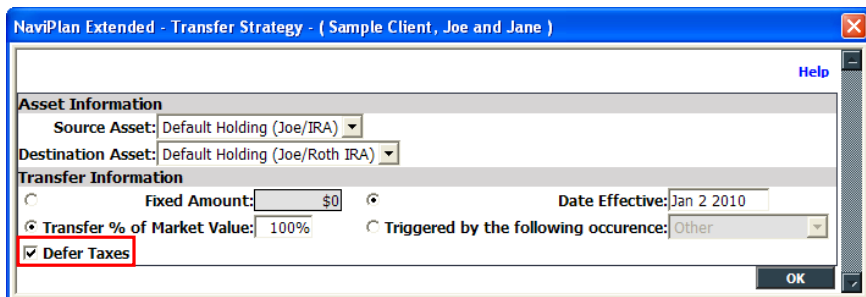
NaviPlan Extended - Transfer Strategy - ( Sample Client, Joe and Jane )

Help

Asset Information

Source Asset: Default Holding (Joe/IRA)

Destination Asset: Default Holding (Joe/Roth IRA)

Transfer Information

Fixed Amount: $0

Date Effective: Jan 2 2010

Transfer % of Market Value: 100%

Triggered by the following occurence: Other

Defer Taxes

OK